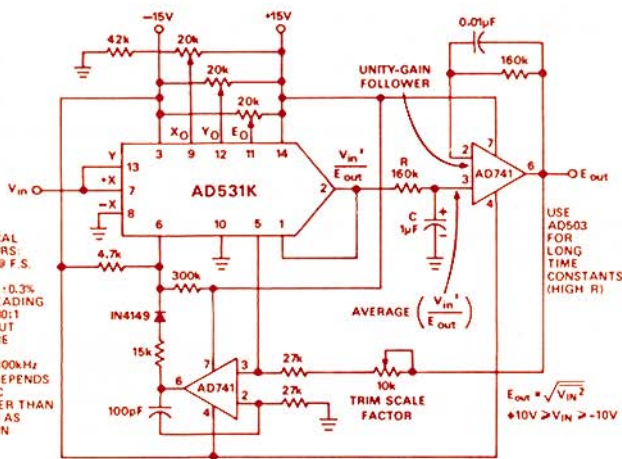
−15V
+15V
42k
20k
20k
20k
0.01µF
160k
UNITY-GAIN FOLLOWER
$X_O$
$Y_O$
$E_O$
3
9
12
11
14
13
Y
+X
7
−X
8
AD531K
$V_{in}$
$\frac{V_{in}^2}{E_{out}}$
2
1
6
10
5
R
160k
C
1µF
2
3
7
6
4
AD741
$E_{out}$
USE AD503 FOR LONG TIME CONSTANTS (HIGH R)
4.7k
300k
IN4149
15k
AVERAGE $\left(\frac{V_{in}^2}{E_{out}}\right)$
7
6
3
2
4
AD741
100pF
27k
27k
10k
TRIM SCALE FACTOR
$E_{out} = \sqrt{\overline{V_{IN}^2}}$
$+10V \geq V_{IN} \geq -10V$
AL
RS:
F.S.
+0.3%
ADING
0:1
UT
E
00kHz
EPENDS
ER THAN
AS
N